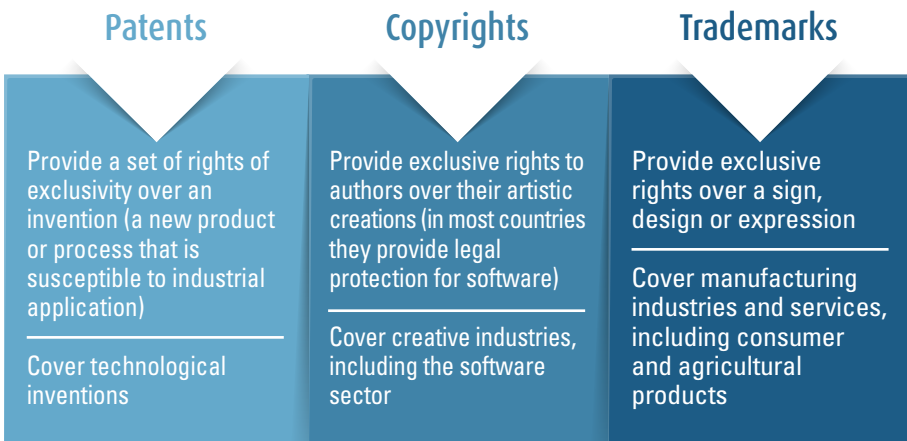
Patents

Provide a set of rights of exclusivity over an invention (a new product or process that is susceptible to industrial application)

Cover technological inventions

Copyrights

Provide exclusive rights to authors over their artistic creations (in most countries they provide legal protection for software)

Cover creative industries, including the software sector

Trademarks

Provide exclusive rights over a sign, design or expression

Cover manufacturing industries and services, including consumer and agricultural products